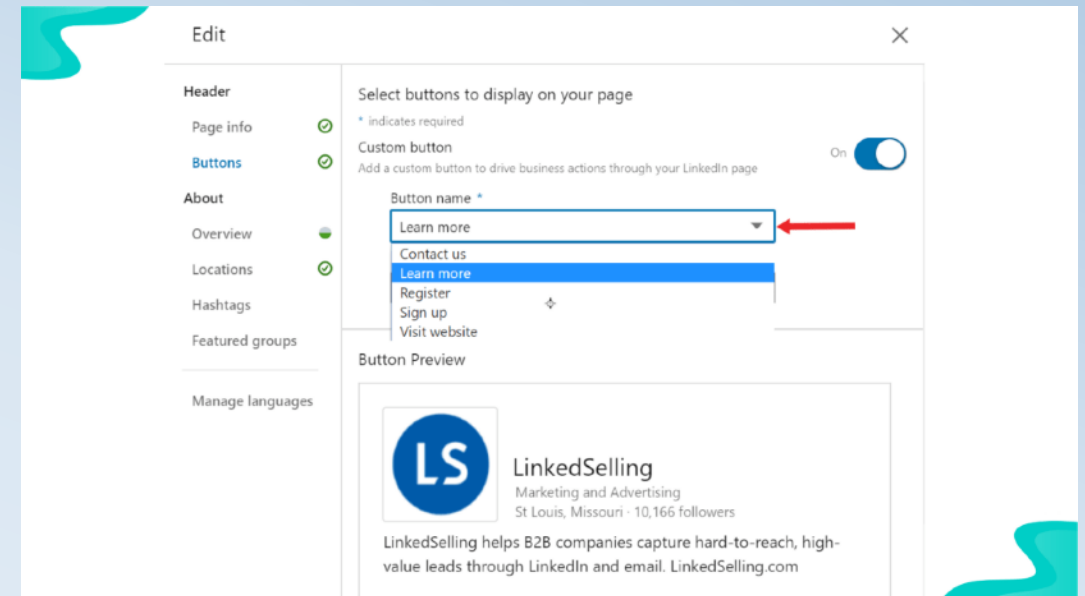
Edit

Header

Page info

Buttons

About

Overview

Locations

Hashtags

Featured groups

Manage languages

Select buttons to display on your page

* indicates required

Custom button

Add a custom button to drive business actions through your LinkedIn page

On

Button name *

Learn more

Contact us

Learn more

Register

Sign up

Visit website

Button Preview

LS

LinkedSelling

Marketing and Advertising

St Louis, Missouri · 10,166 followers

LinkedSelling helps B2B companies capture hard-to-reach, high-value leads through LinkedIn and email. LinkedSelling.com